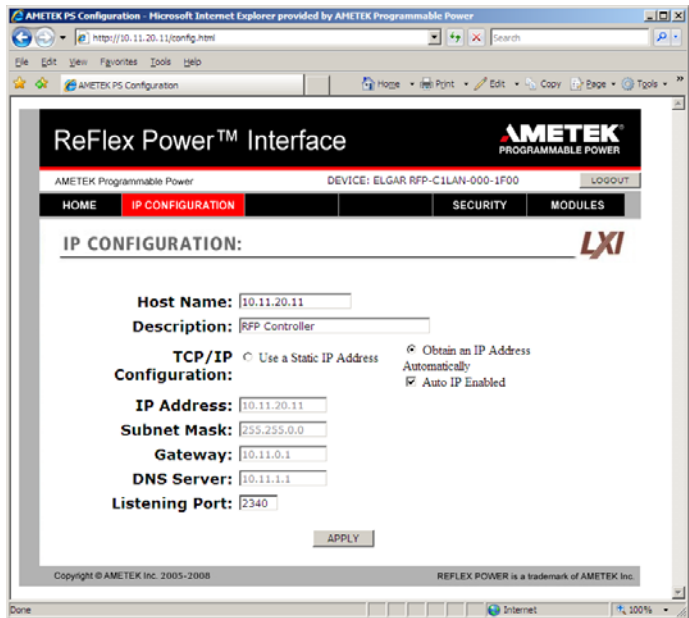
AMETEK PS Configuration - Microsoft Internet Explorer provided by AMETEK Programmable Power

http://10.11.20.11/config.html

Search

File Edit View Favorites Tools Help

AMETEK PS Configuration

Home Print Edit Copy Page Tools

ReFlex Power™ Interface

AMETEK PROGRAMMABLE POWER

AMETEK Programmable Power

DEVICE: ELGAR RFP-C1LAN-000-1F00

LOGOUT

HOME IP CONFIGURATION SECURITY MODULES

IP CONFIGURATION:

LXI

Host Name: 10.11.20.11

Description: RFP Controller

TCP/IP Configuration: Use a Static IP Address Obtain an IP Address Automatically Auto IP Enabled

IP Address: 10.11.20.11

Subnet Mask: 255.255.0.0

Gateway: 10.11.0.1

DNS Server: 10.11.1.1

Listening Port: 2340

APPLY

Copyright © AMETEK Inc. 2005-2008

REFLEX POWER is a trademark of AMETEK Inc.

Done

Internet

100%